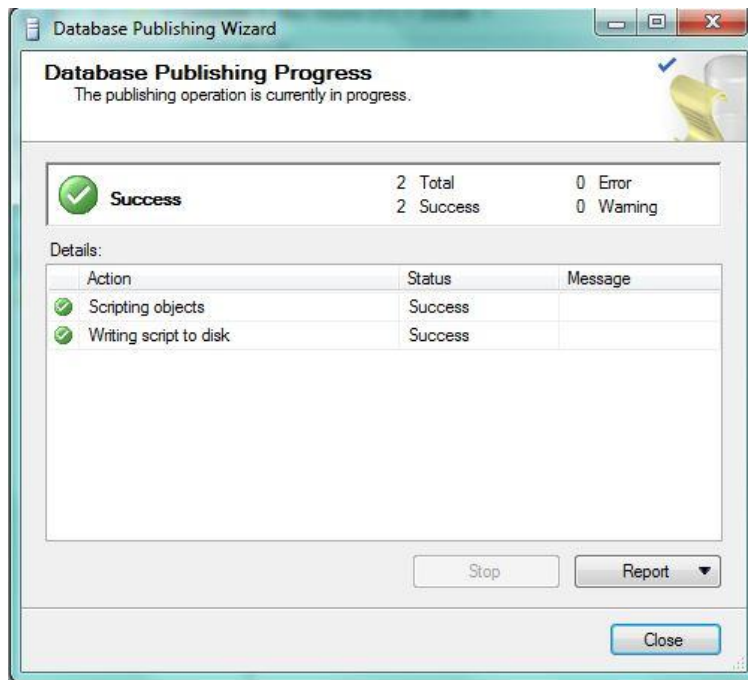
Database Publishing Wizard

Database Publishing Progress
The publishing operation is currently in progress.

Success

2 Total
2 Success

0 Error
0 Warning

Details:

| Action | Status | Message |
|---|---|---|
| Scripting objects | Success | |
| Writing script to disk | Success | |

Stop

Report

Close